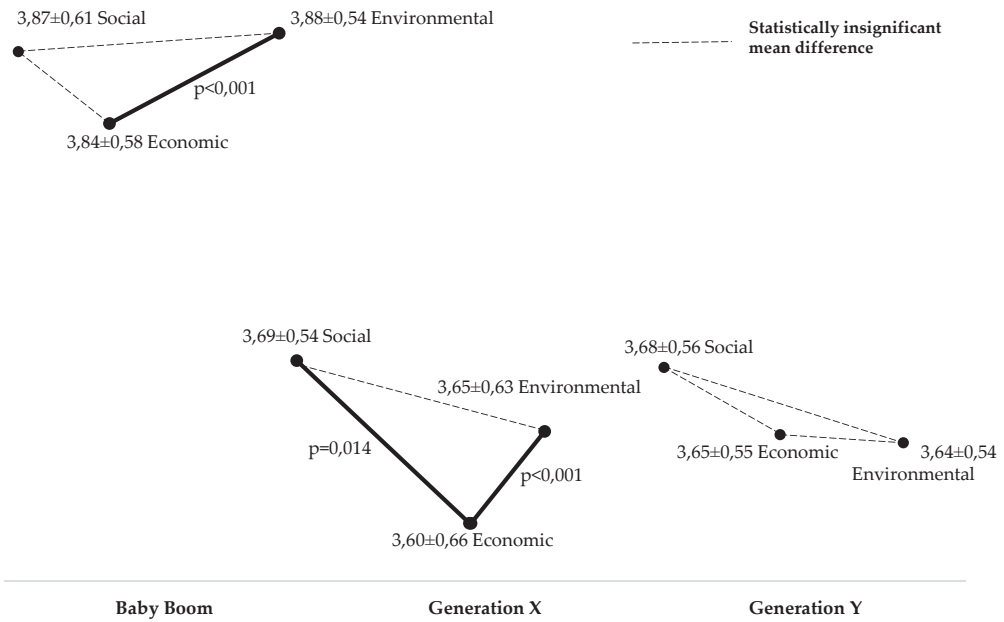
3,87±0,61 Social

3,88±0,54 Environmental

Statistically insignificant mean difference

p<0,001

3,84±0,58 Economic

3,69±0,54 Social

3,65±0,63 Environmental

p=0,014

p<0,001

3,60±0,66 Economic

3,68±0,56 Social

3,65±0,55 Economic

3,64±0,54 Environmental

Baby Boom

Generation X

Generation Y